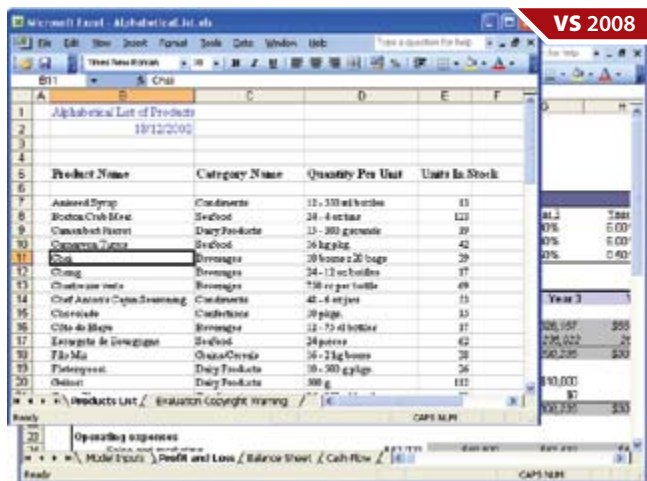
VS 2008

Microsoft Excel - Alphabetical List.xls

File Edit View Insert Format Tools Data Window Help

Type a question for help

Times New Roman 10 B I U

B11 Chai

| | A | B | C | D | E | F |
|---|---|---|---|---|---|---|
| 1 | | Alphabetical List of Products | | | | |
| 2 | | 18/12/2002 | | | | |
| 3 | | | | | | |
| 4 | | | | | | |
| 5 | | Product Name | Category Name | Quantity Per Unit | Units In Stock | |
| 6 | | | | | | |
| 7 | | Aniseed Syrup | Condiments | 12 - 550 ml bottles | 13 | |
| 8 | | Boston Crab Meat | Seafood | 24 - 4 oz tins | 123 | |
| 9 | | Camembert Pierrot | Dairy Products | 15 - 300 g rounds | 19 | |
| 10 | | Carnarvon Tigers | Seafood | 16 kg pkg. | 42 | |
| 11 | | Chai | Beverages | 10 boxes x 20 bags | 39 | |
| 12 | | Chang | Beverages | 24 - 12 oz bottles | 17 | |
| 13 | | Chartreuse verte | Beverages | 750 cc per bottle | 69 | |
| 14 | | Chef Anton's Cajun Seasoning | Condiments | 48 - 6 oz jars | 53 | |
| 15 | | Chocolade | Confections | 10 pkgs. | 15 | |
| 16 | | Côte de Blaye | Beverages | 12 - 75 cl bottles | 17 | |
| 17 | | Escargots de Bourgogne | Seafood | 24 pieces | 62 | |
| 18 | | Filo Mix | Grains/Cereals | 16 - 2 kg boxes | 38 | |
| 19 | | Fløtemysost | Dairy Products | 10 - 500 g pkgs. | 26 | |
| 20 | | Geitost | Dairy Products | 500 g | 112 | |

Products List / Evaluation Copyright Warning /

Ready CAPS NUM

Year 3

22 Operating expenses

Model Inputs / Profit and Loss / Balance Sheet / Cash-flow /

Ready CAPS NUM